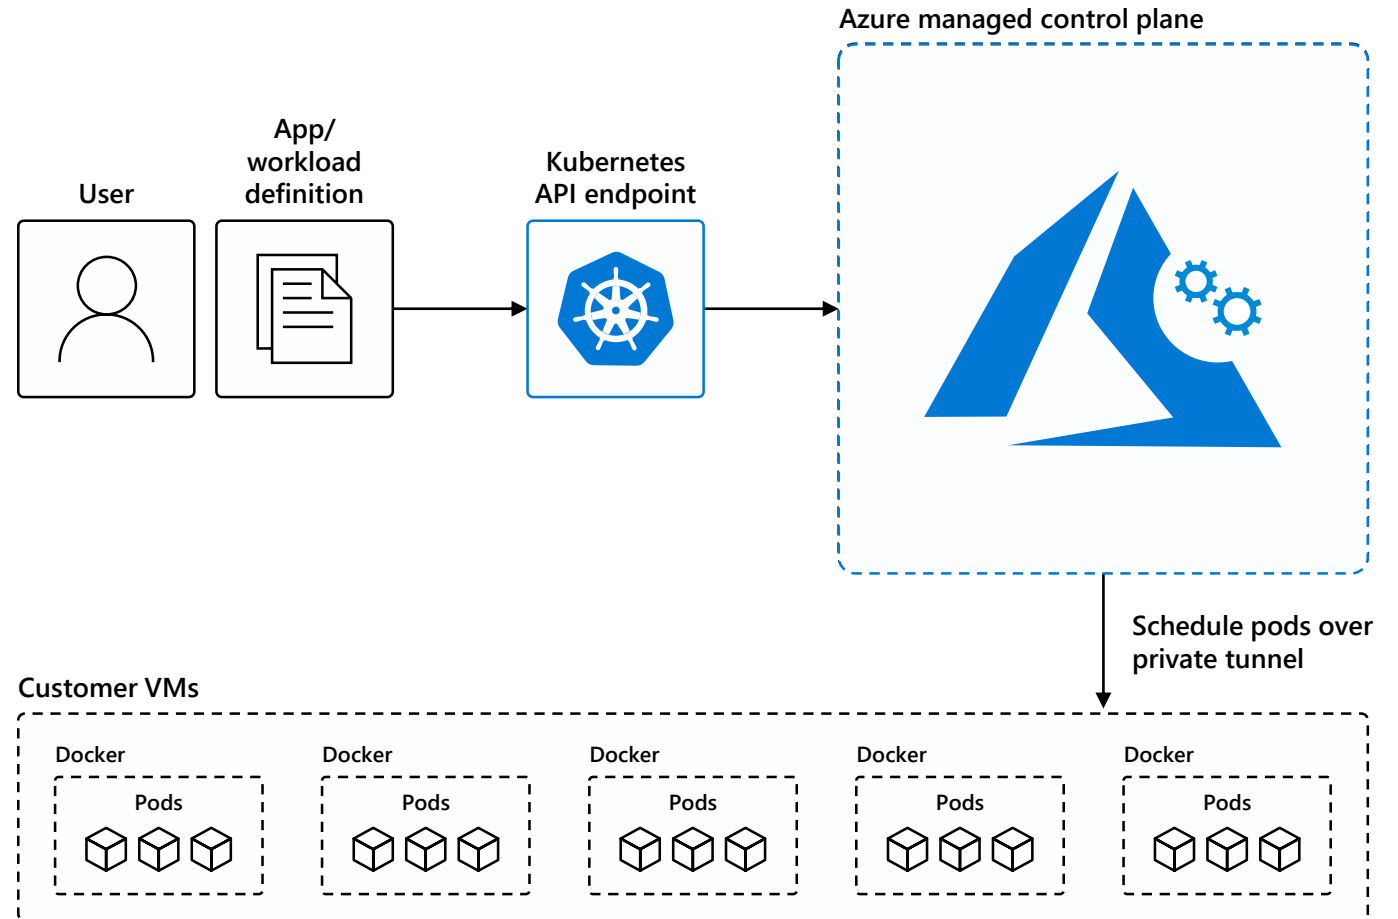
Azure managed control plane

User

App/ workload definition

Kubernetes API endpoint

Schedule pods over private tunnel

Customer VMs

Docker

Pods

Docker

Pods

Docker

Pods

Docker

Pods

Docker

Pods